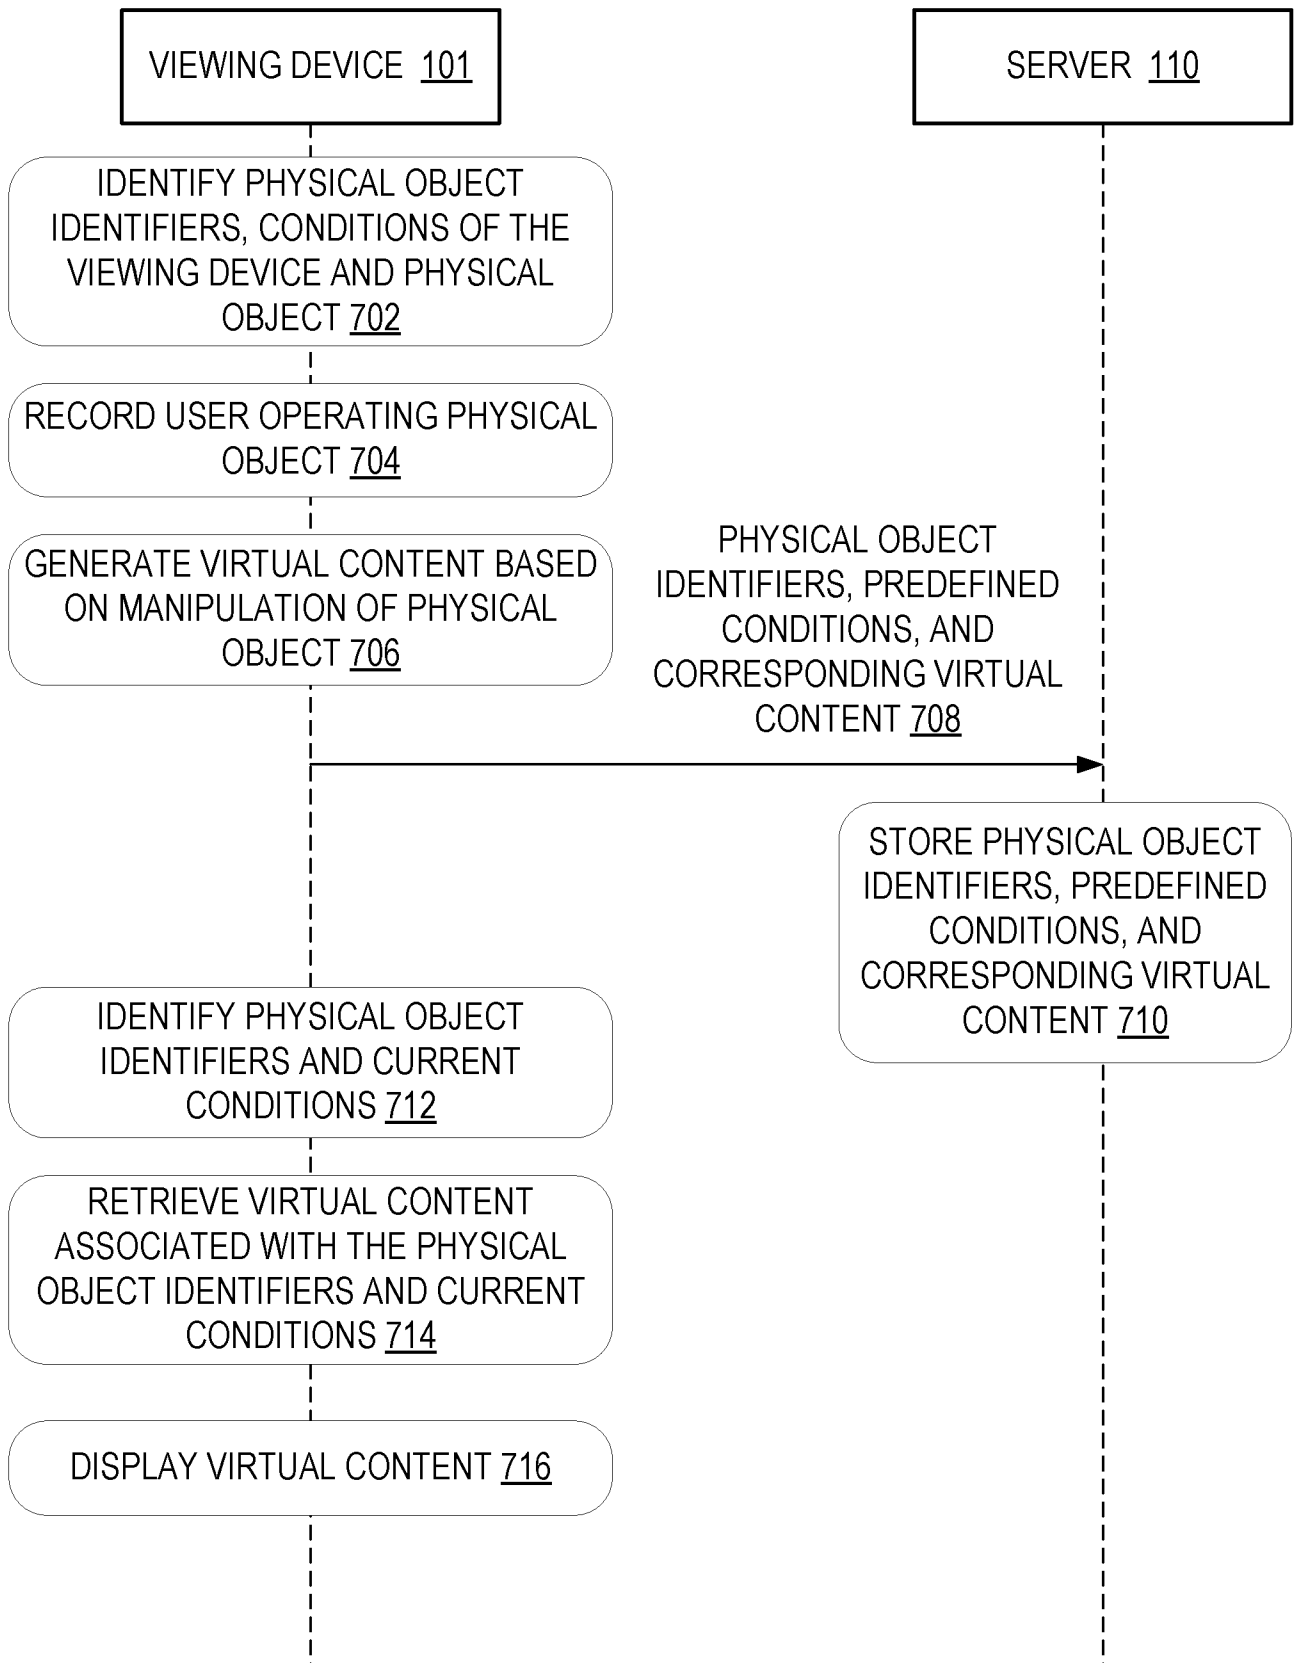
VIEWING DEVICE 101

SERVER 110

IDENTIFY PHYSICAL OBJECT IDENTIFIERS, CONDITIONS OF THE VIEWING DEVICE AND PHYSICAL OBJECT 702

RECORD USER OPERATING PHYSICAL OBJECT 704

GENERATE VIRTUAL CONTENT BASED ON MANIPULATION OF PHYSICAL OBJECT 706

PHYSICAL OBJECT IDENTIFIERS, PREDEFINED CONDITIONS, AND CORRESPONDING VIRTUAL CONTENT 708

STORE PHYSICAL OBJECT IDENTIFIERS, PREDEFINED CONDITIONS, AND CORRESPONDING VIRTUAL CONTENT 710

IDENTIFY PHYSICAL OBJECT IDENTIFIERS AND CURRENT CONDITIONS 712

RETRIEVE VIRTUAL CONTENT ASSOCIATED WITH THE PHYSICAL OBJECT IDENTIFIERS AND CURRENT CONDITIONS 714

DISPLAY VIRTUAL CONTENT 716